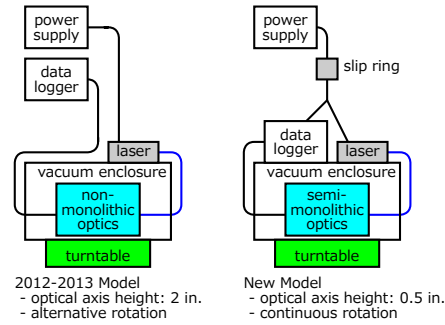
power supply

data logger

laser

vacuum enclosure

non-monolithic optics

turntable

2012-2013 Model
- optical axis height: 2 in.
- alternative rotation

power supply

slip ring

data logger

laser

vacuum enclosure

semi-monolithic optics

turntable

New Model
- optical axis height: 0.5 in.
- continuous rotation